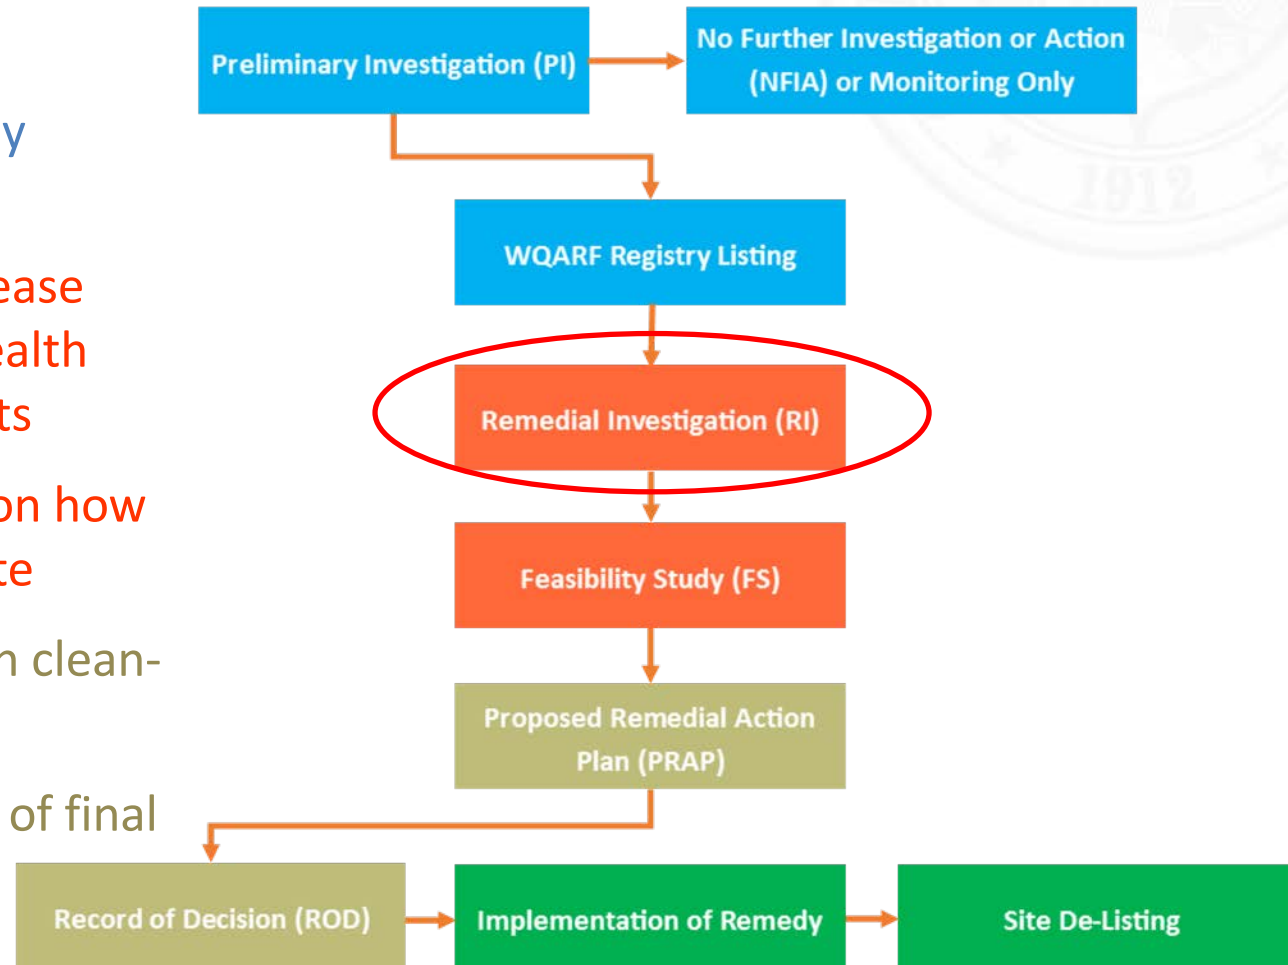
y

ease
alth
ts

on how
te

n clean-

of final

Preliminary Investigation (PI)

No Further Investigation or Action (NFIA) or Monitoring Only

WQARF Registry Listing

Remedial Investigation (RI)

Feasibility Study (FS)

Proposed Remedial Action Plan (PRAP)

Record of Decision (ROD)

Implementation of Remedy

Site De-Listing